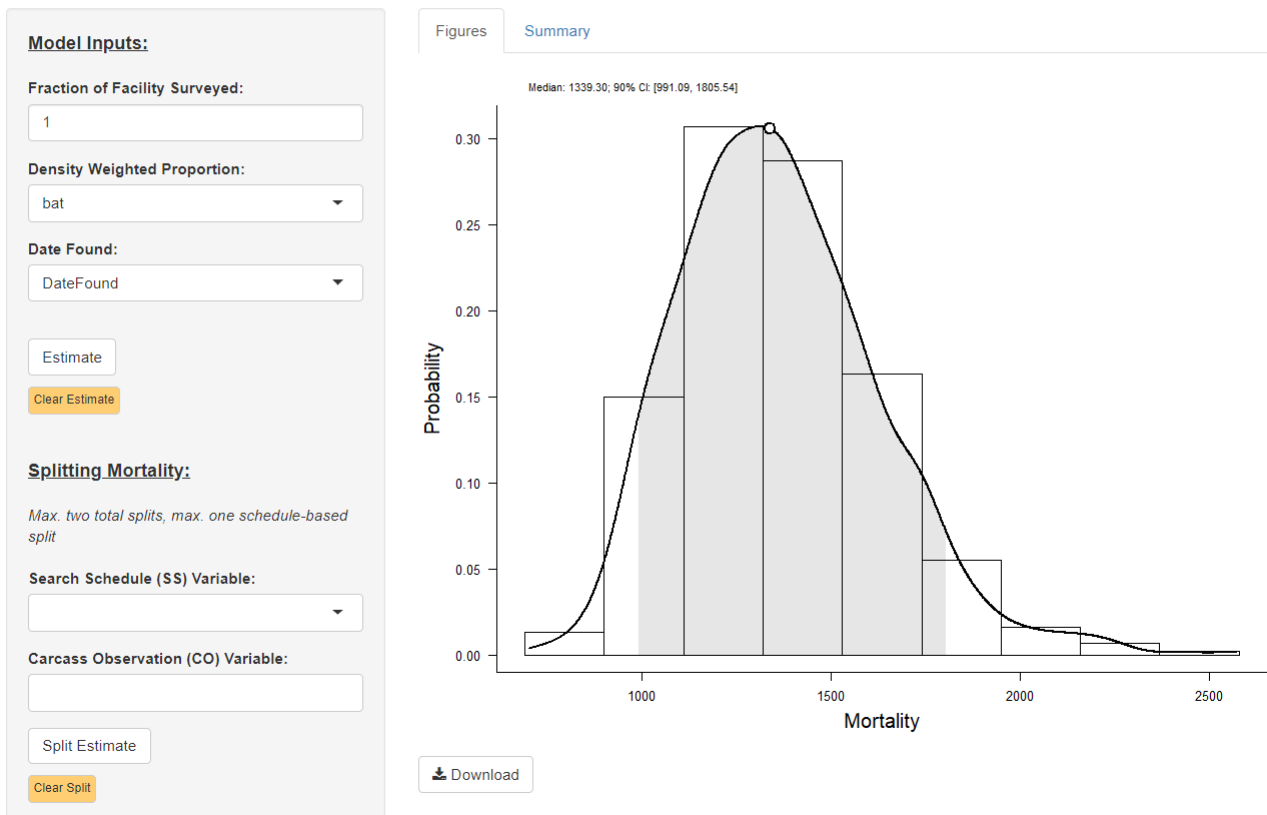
Model Inputs:

Fraction of Facility Surveyed:

1

Density Weighted Proportion:

bat

Date Found:

DateFound

Estimate

Clear Estimate

Splitting Mortality:

Max. two total splits, max. one schedule-based split

Search Schedule (SS) Variable:

Carcass Observation (CO) Variable:

Split Estimate

Clear Split

Figures

Summary

Median: 1339.30; 90% CI: [991.09, 1805.54]

Probability

0.30
0.25
0.20
0.15
0.10
0.05
0.00

1000
1500
2000
2500

Mortality

Download